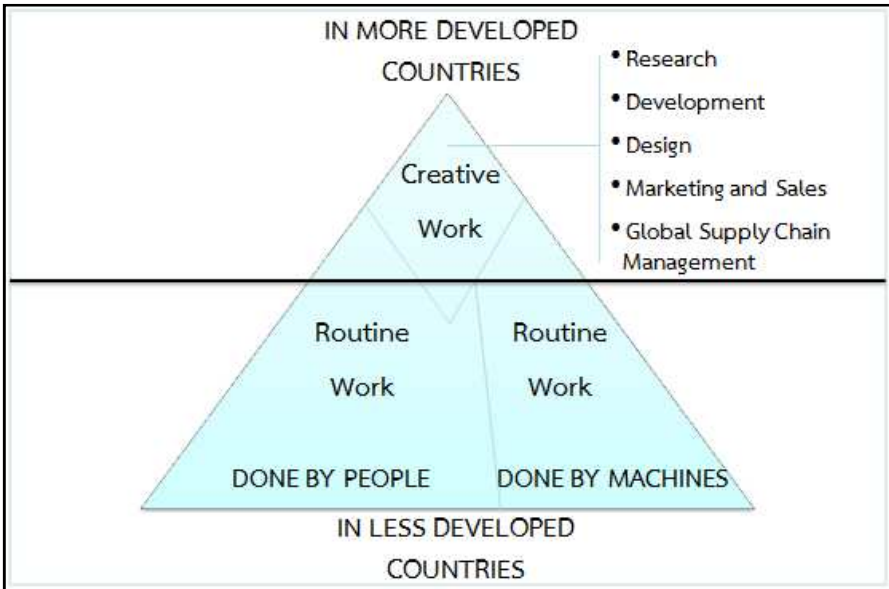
IN MORE DEVELOPED COUNTRIES

Creative Work

• Research
• Development
• Design
• Marketing and Sales
• Global Supply Chain Management

Routine Work

Routine Work

DONE BY PEOPLE

DONE BY MACHINES

IN LESS DEVELOPED COUNTRIES